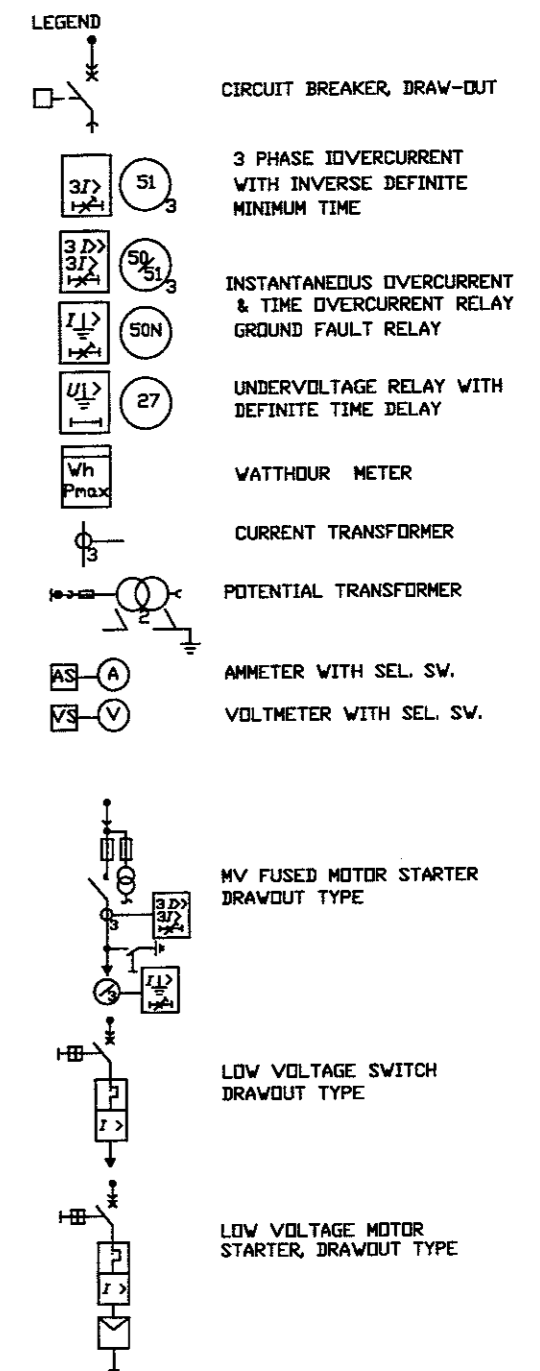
LEGEND

CIRCUIT BREAKER, DRAW-OUT

$3I>$ 51 3

3 PHASE IOVERCURRENT WITH INVERSE DEFINITE MINIMUM TIME

$3I>>$ $3I>$ 50/51 3

INSTANTANEOUS OVERCURRENT & TIME OVERCURRENT RELAY

$I\underline{\perp}>$ 50N

GROUND FAULT RELAY

$U\underline{\perp}>$ 27

UNDERVOLTAGE RELAY WITH DEFINITE TIME DELAY

Wh Pmax

WATTHOUR METER

3

CURRENT TRANSFORMER

2

POTENTIAL TRANSFORMER

AS A

AMMETER WITH SEL. SW.

VS V

VOLTMETER WITH SEL. SW.

3 $3I>>$ $3I>$ 1 3 $I\underline{\perp}>$

MV FUSED MOTOR STARTER DRAWOUT TYPE

$I>$

LOW VOLTAGE SWITCH DRAWOUT TYPE

$I>$

LOW VOLTAGE MOTOR STARTER, DRAWOUT TYPE